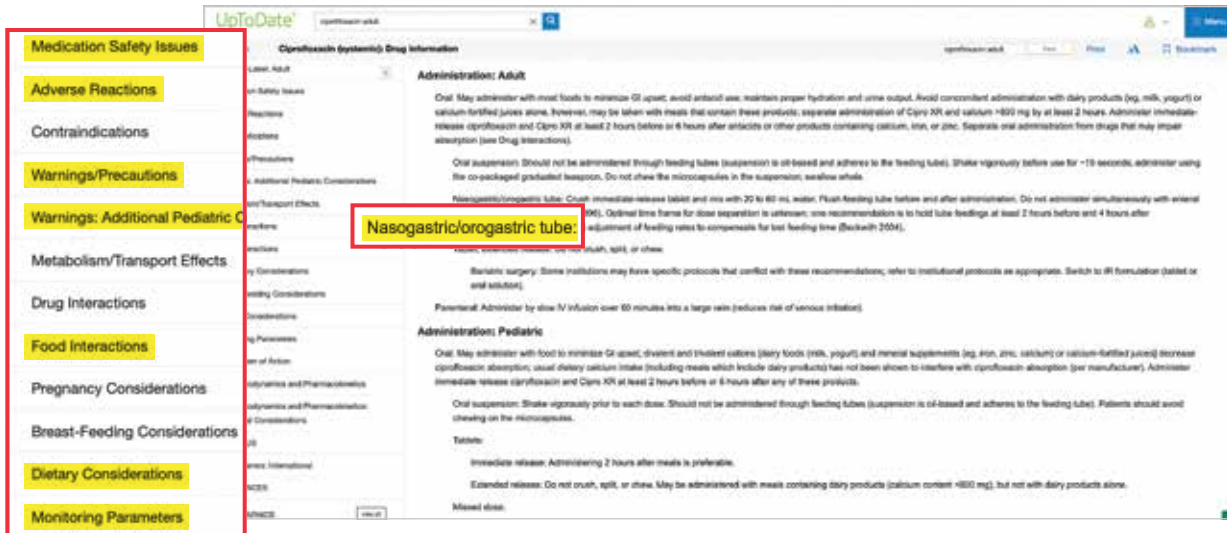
Medication Safety Issues

Adverse Reactions

Contraindications

Warnings/Precautions

Warnings: Additional Pediatric C

Metabolism/Transport Effects

Drug Interactions

Food Interactions

Pregnancy Considerations

Breast-Feeding Considerations

Dietary Considerations

Monitoring Parameters

UpToDate

ciprofloxacin adult

Menu

Ciprofloxacin (systemic): Drug information

Print

Bookmark

Administration: Adult

Oral: May administer with most foods to minimize GI upset; avoid antacid use, maintain proper hydration and urine output. Avoid concomitant administration with dairy products (eg, milk, yogurt) or calcium-fortified juices alone, however, may be taken with meals that contain these products; separate administration of Cipro XR and calcium >800 mg by at least 2 hours. Administer immediate-release ciprofloxacin and Cipro XR at least 2 hours before or 6 hours after antacids or other products containing calcium, iron, or zinc. Separate oral administration from drugs that may impair absorption (see Drug Interactions).

Oral suspension: Should not be administered through feeding tubes (suspension is oil-based and adheres to the feeding tube). Shake vigorously before use for ~15 seconds; administer using the co-packaged graduated teaspoon. Do not chew the microcapsules in the suspension; swallow whole.

Nasogastric/orogastric tube: Crush immediate-release tablet and mix with 20 to 60 mL water. Flush feeding tube before and after administration. Do not administer simultaneously with enteral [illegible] Optimal time frame for dose separation is unknown; one recommendation is to hold tube feedings at least 2 hours before and 4 hours after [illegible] adjustment of feeding rates to compensate for lost feeding time (Beckwith 2004).

Nasogastric/orogastric tube:

Tablet, extended release: Do not crush, split, or chew.

Bariatric surgery: Some institutions may have specific protocols that conflict with these recommendations; refer to institutional protocols as appropriate. Switch to IR formulation (tablet or oral solution).

Parenteral: Administer by slow IV infusion over 60 minutes into a large vein (reduces risk of venous irritation).

Administration: Pediatric

Oral: May administer with food to minimize GI upset; divalent and trivalent cations (dairy foods (milk, yogurt) and mineral supplements (eg, iron, zinc, calcium) or calcium-fortified juices) decrease ciprofloxacin absorption; usual dietary calcium intake (including meals which include dairy products) has not been shown to interfere with ciprofloxacin absorption (per manufacturer). Administer immediate release ciprofloxacin and Cipro XR at least 2 hours before or 6 hours after any of these products.

Oral suspension: Shake vigorously prior to each dose. Should not be administered through feeding tubes (suspension is oil-based and adheres to the feeding tube). Patients should avoid chewing on the microcapsules.

Tablets:

Immediate release: Administering 2 hours after meals is preferable.

Extended release: Do not crush, split, or chew. May be administered with meals containing dairy products (calcium content <800 mg), but not with dairy products alone.

Missed dose: